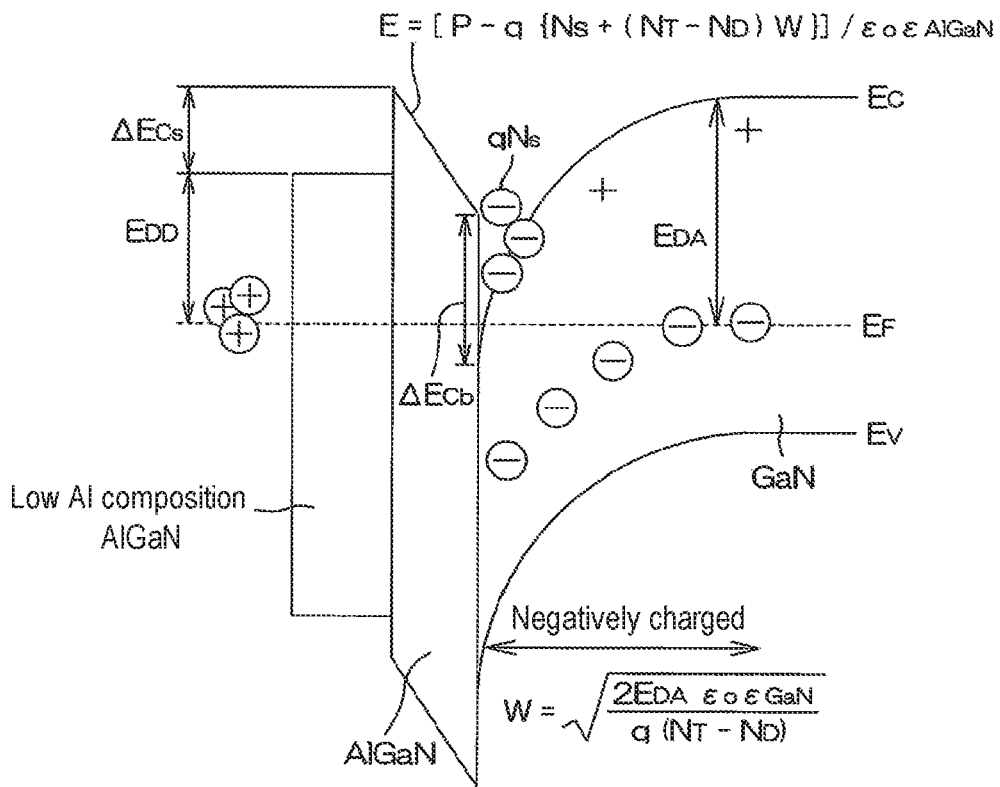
$E = [P - q\{N_S + (N_T - N_D)W\}] / \varepsilon_0 \varepsilon_{AlGaN}$

$\Delta E_{Cs}$

$E_C$

$qN_s$

+

+

$E_{DD}$

$E_{DA}$

+

+

+

$E_F$

$\Delta E_{Cb}$

$E_V$

Low Al composition AlGaN

GaN

Negatively charged

$W = \sqrt{\frac{2E_{DA}\ \varepsilon_0 \varepsilon_{GaN}}{q\ (N_T - N_D)}}$

AlGaN